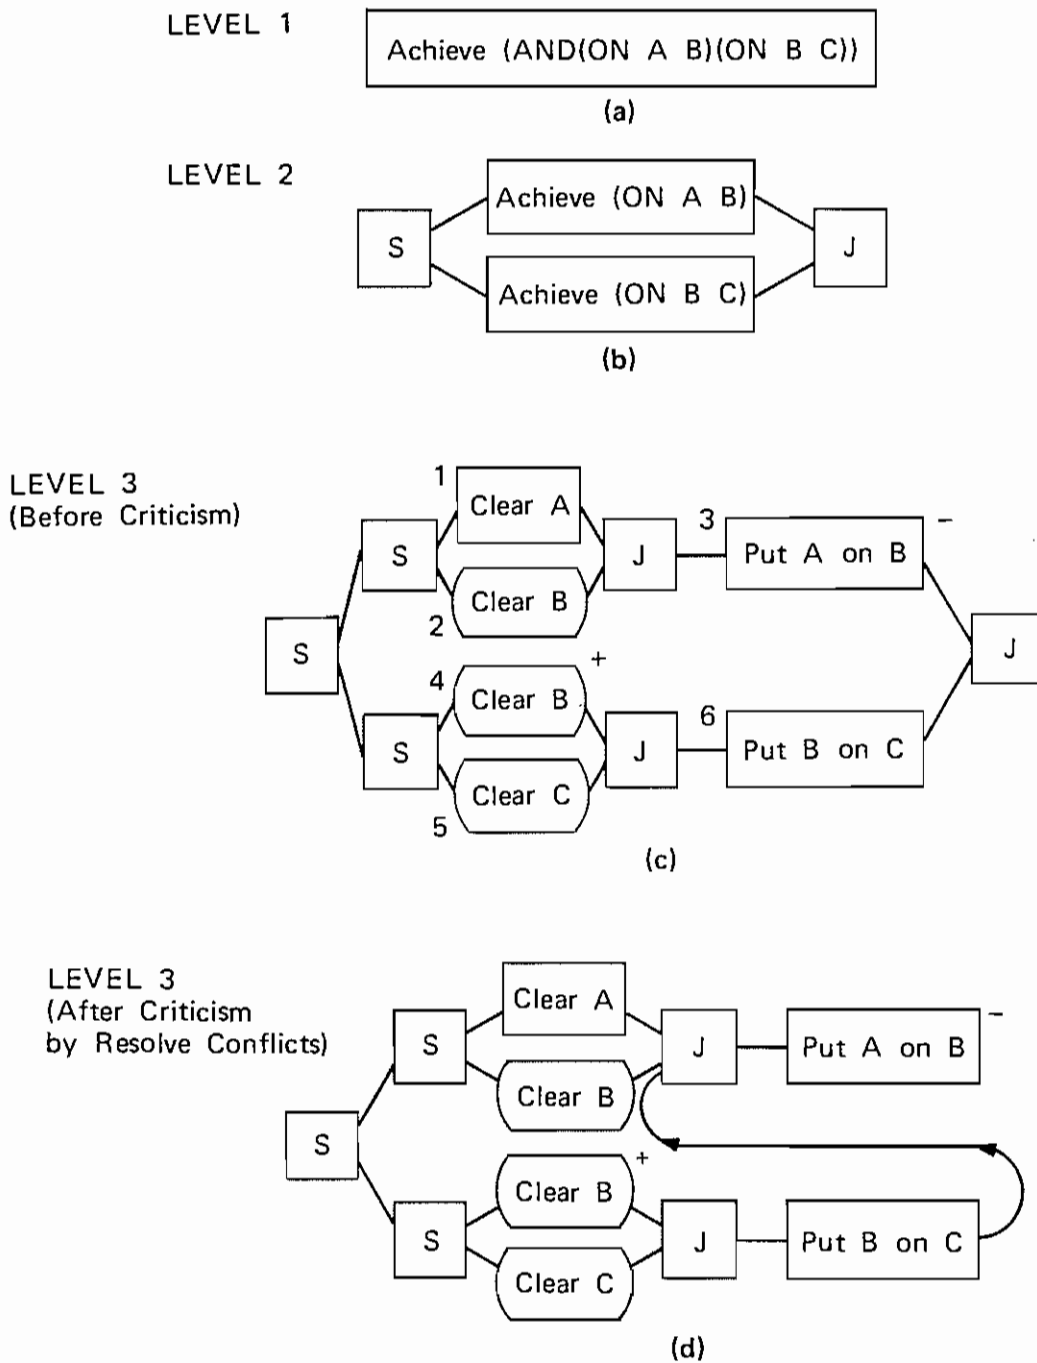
LEVEL 1

Achieve (AND(ON A B)(ON B C))

(a)

LEVEL 2

S

Achieve (ON A B)

Achieve (ON B C)

J

(b)

LEVEL 3
(Before Criticism)

1

Clear A

S

Clear B

2

J

3

Put A on B

−

S

J

4

Clear B

+

S

Clear C

5

J

6

Put B on C

(c)

LEVEL 3
(After Criticism by Resolve Conflicts)

Clear A

S

Clear B

J

Put A on B

−

S

Clear B

+

S

Clear C

J

Put B on C

(d)